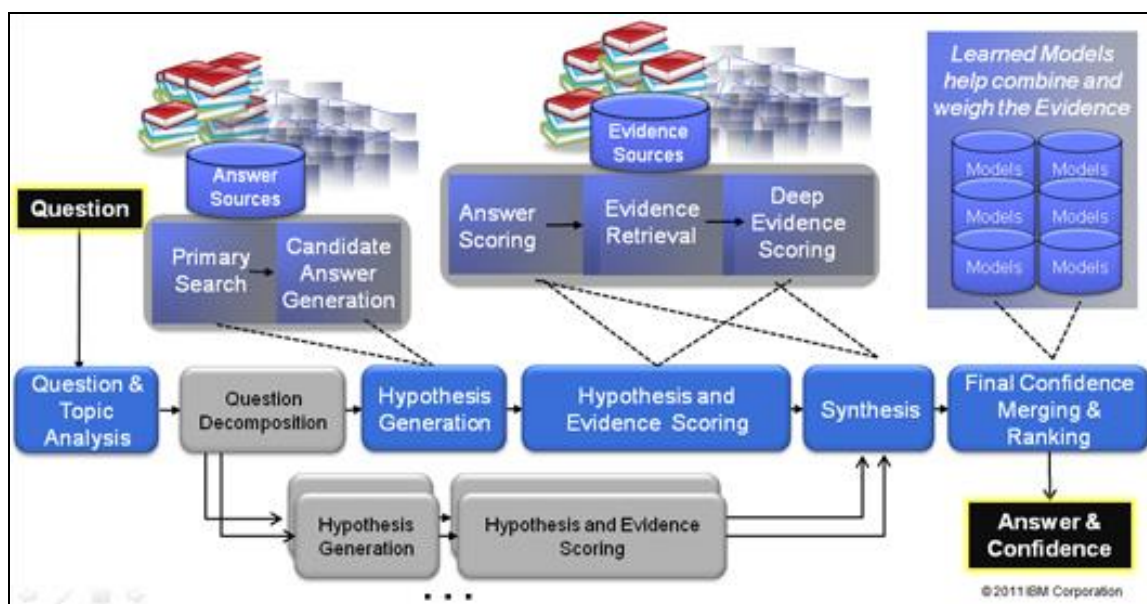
Learned Models help combine and weigh the Evidence

Models
Models
Models
Models
Models
Models

Answer Sources

Evidence Sources

Question

Primary Search

Candidate Answer Generation

Answer Scoring

Evidence Retrieval

Deep Evidence Scoring

Question & Topic Analysis

Question Decomposition

Hypothesis Generation

Hypothesis and Evidence Scoring

Synthesis

Final Confidence Merging & Ranking

Hypothesis Generation

Hypothesis and Evidence Scoring

Answer & Confidence

. . .

© 2011 IBM Corporation